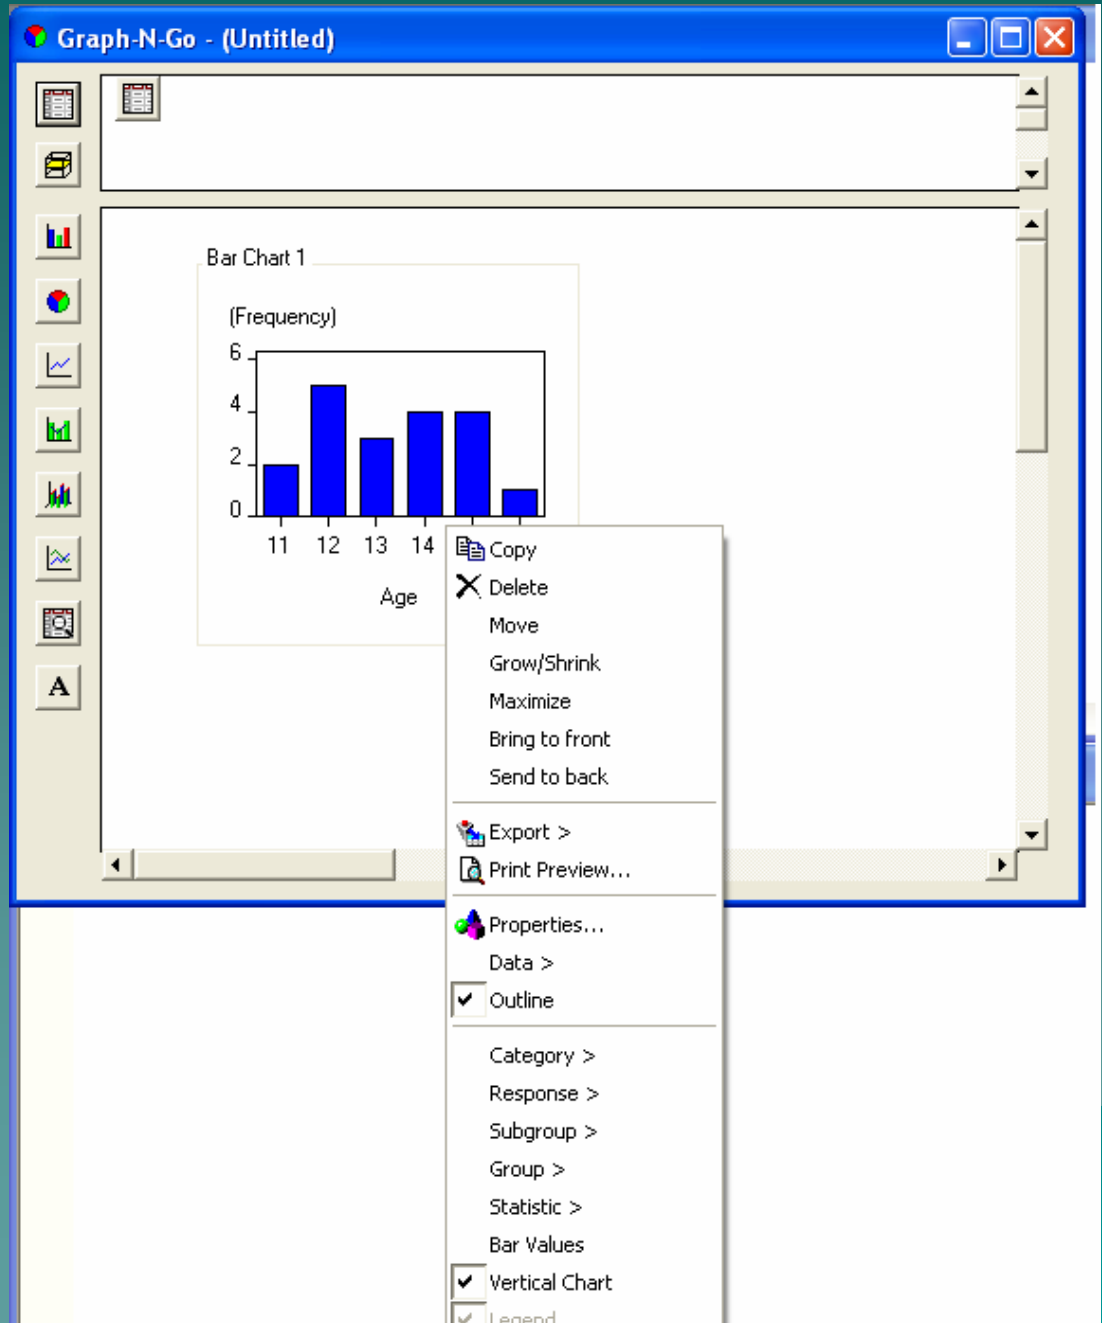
Graph-N-Go - (Untitled)

Bar Chart 1

(Frequency)

6
4
2
0

11 12 13 14

Age

Copy
Delete
Move
Grow/Shrink
Maximize
Bring to front
Send to back
Export >
Print Preview...
Properties...
Data >
Outline
Category >
Response >
Subgroup >
Group >
Statistic >
Bar Values
Vertical Chart
Legend

A